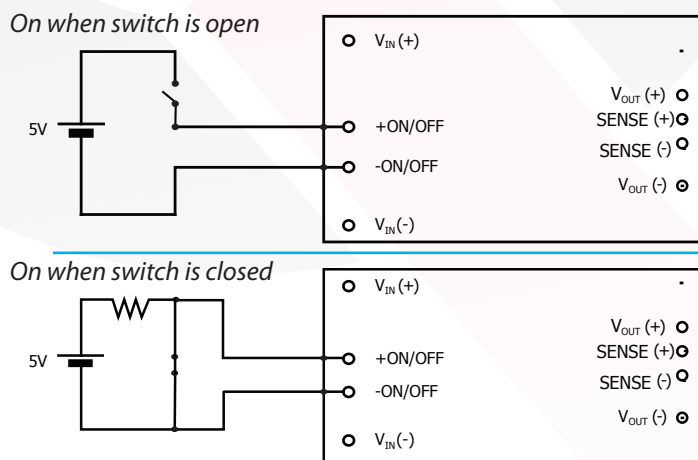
On when switch is open

5V

$V_{IN}$(+)

+ON/OFF

-ON/OFF

$V_{IN}$(-)

$V_{OUT}$ (+)

SENSE (+)

SENSE (-)

$V_{OUT}$ (-)

On when switch is closed

5V

$V_{IN}$(+)

+ON/OFF

-ON/OFF

$V_{IN}$(-)

$V_{OUT}$ (+)

SENSE (+)

SENSE (-)

$V_{OUT}$ (-)